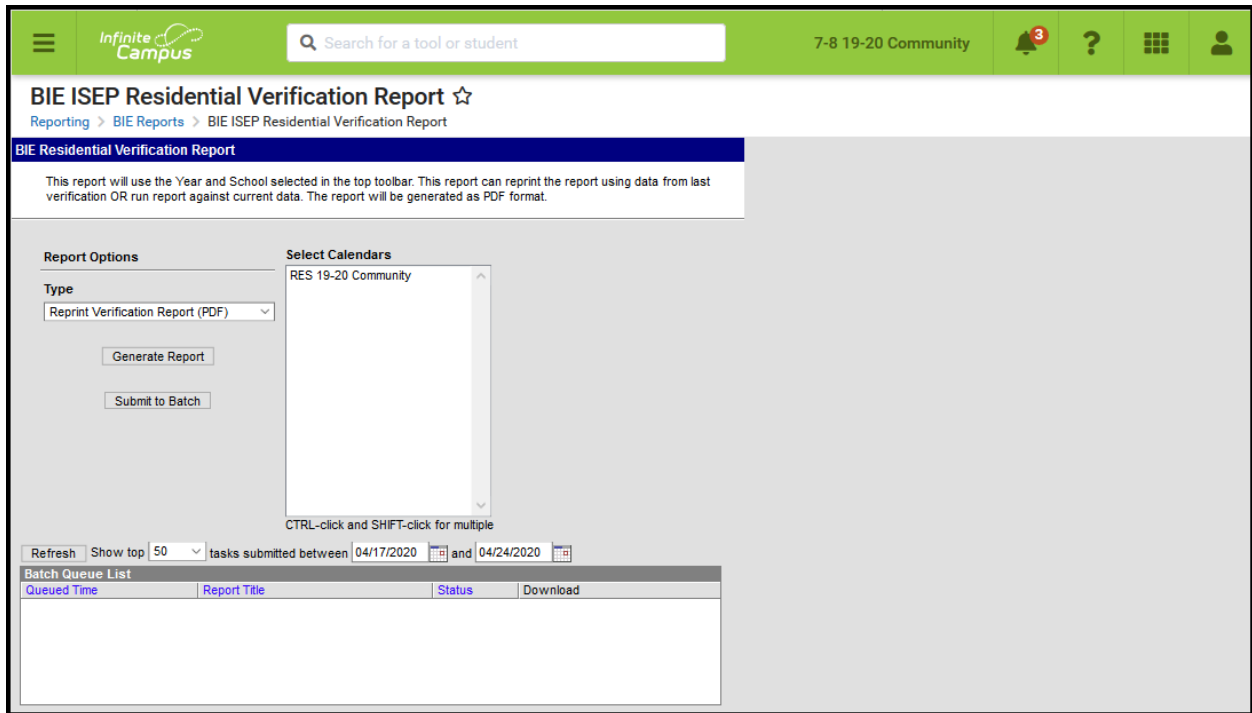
Infinite Campus

Search for a tool or student

7-8 19-20 Community

3

?

BIE ISEP Residential Verification Report ☆

Reporting > BIE Reports > BIE ISEP Residential Verification Report

BIE Residential Verification Report

This report will use the Year and School selected in the top toolbar. This report can reprint the report using data from last verification OR run report against current data. The report will be generated as PDF format.

Report Options

Type

Reprint Verification Report (PDF)

Generate Report

Submit to Batch

Select Calendars

RES 19-20 Community

CTRL-click and SHIFT-click for multiple

Refresh Show top 50 tasks submitted between 04/17/2020 and 04/24/2020

Batch Queue List

| Queued Time | Report Title | Status | Download |
|---|---|---|---|